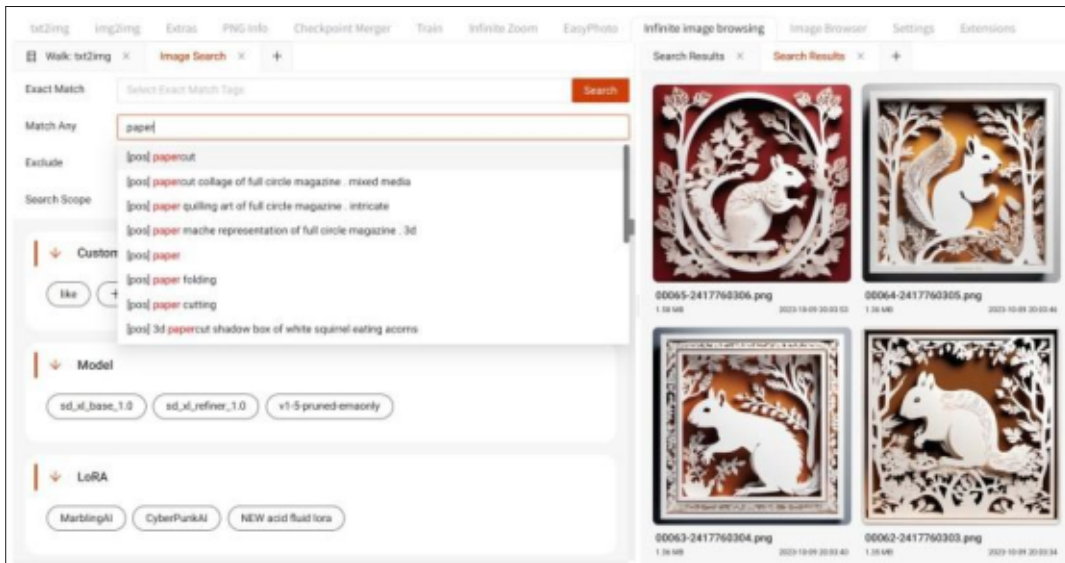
txt2img img2img Extras PNG Info Checkpoint Merger Train Infinite Zoom EasyPhoto Infinite image browsing Image Browser Settings Extensions

Walk: txt2img × Image Search × +

Search Results × Search Results × +

Exact Match Select Exact Match Tags Search

Match Any paper

Exclude

Search Scope

[pos] papercut
[pos] papercut collage of full circle magazine . mixed media
[pos] paper quilling art of full circle magazine . intricate
[pos] paper mache representation of full circle magazine . 3d
[pos] paper
[pos] paper folding
[pos] paper cutting
[pos] 3d papercut shadow box of white squirrel eating acorns

Custom

like +

Model

sd_xl_base_1.0 sd_xl_refiner_1.0 v1-5-pruned-emaonly

LoRA

MarblingAI CyberPunkAI NEW acid fluid lora

00065-2417760306.png
1.58 MB 2023-10-09 20:03:53

00064-2417760305.png
1.36 MB 2023-10-09 20:03:46

00063-2417760304.png
1.36 MB 2023-10-09 20:03:40

00062-2417760303.png
1.35 MB 2023-10-09 20:03:34